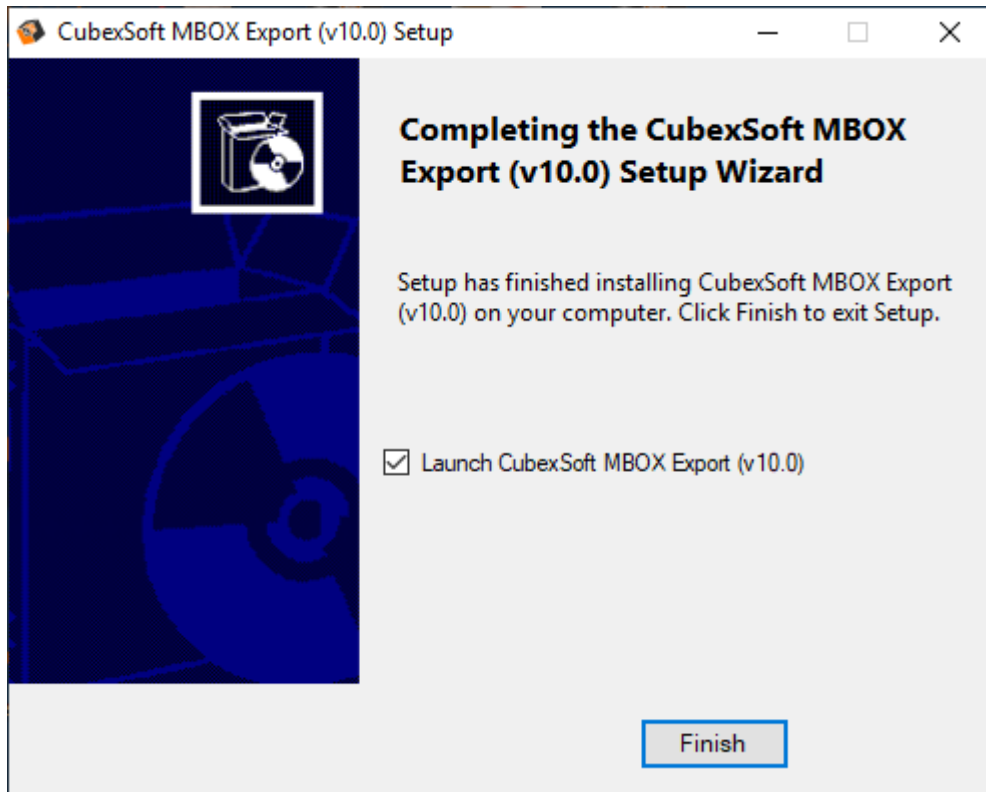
CubexSoft MBOX Export (v10.0) Setup

Completing the CubexSoft MBOX Export (v10.0) Setup Wizard

Setup has finished installing CubexSoft MBOX Export (v10.0) on your computer. Click Finish to exit Setup.

Launch CubexSoft MBOX Export (v10.0)

Finish